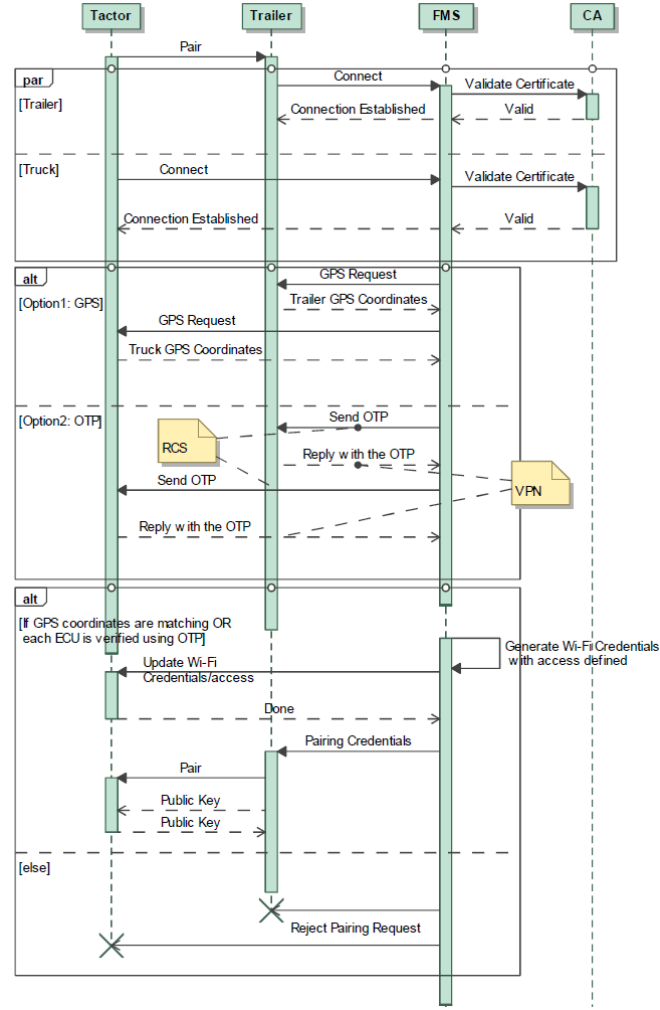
Tactor
Trailer
FMS
CA

Pair

par
[Trailer]
Connect
Validate Certificate
Connection Established
Valid

[Truck]
Connect
Validate Certificate
Connection Established
Valid

alt
[Option1: GPS]
GPS Request
Trailer GPS Coordinates
GPS Request
Truck GPS Coordinates

[Option2: OTP]
Send OTP
RCS
Reply with the OTP
Send OTP
VPN
Reply with the OTP

alt
[If GPS coordinates are matching OR each ECU is verified using OTP]
Generate Wi-Fi Credentials with access defined
Update Wi-Fi Credentials/access
Done
Pairing Credentials
Pair
Public Key
Public Key

[else]
Reject Pairing Request